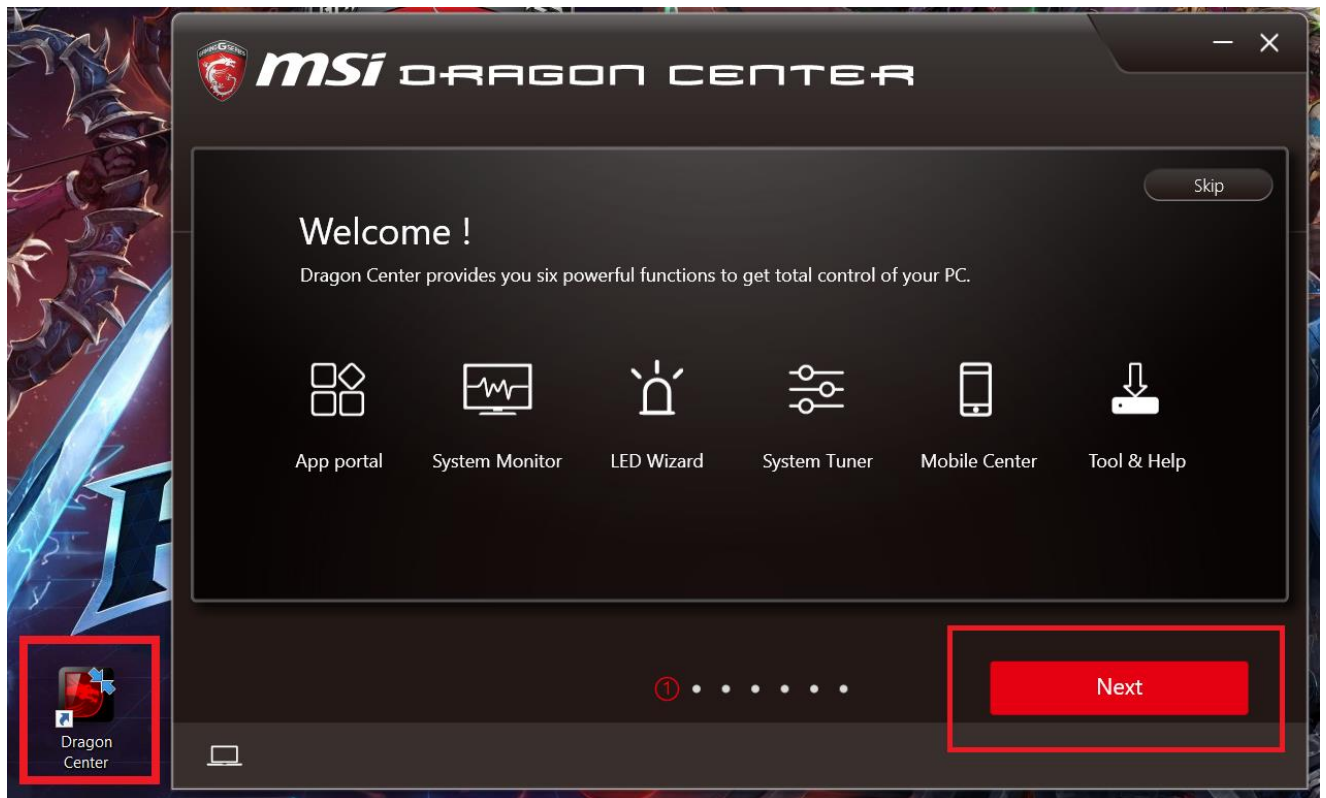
msi DRAGON CENTER

Skip

Welcome !

Dragon Center provides you six powerful functions to get total control of your PC.

App portal

System Monitor

LED Wizard

System Tuner

Mobile Center

Tool & Help

1

Next

Dragon Center